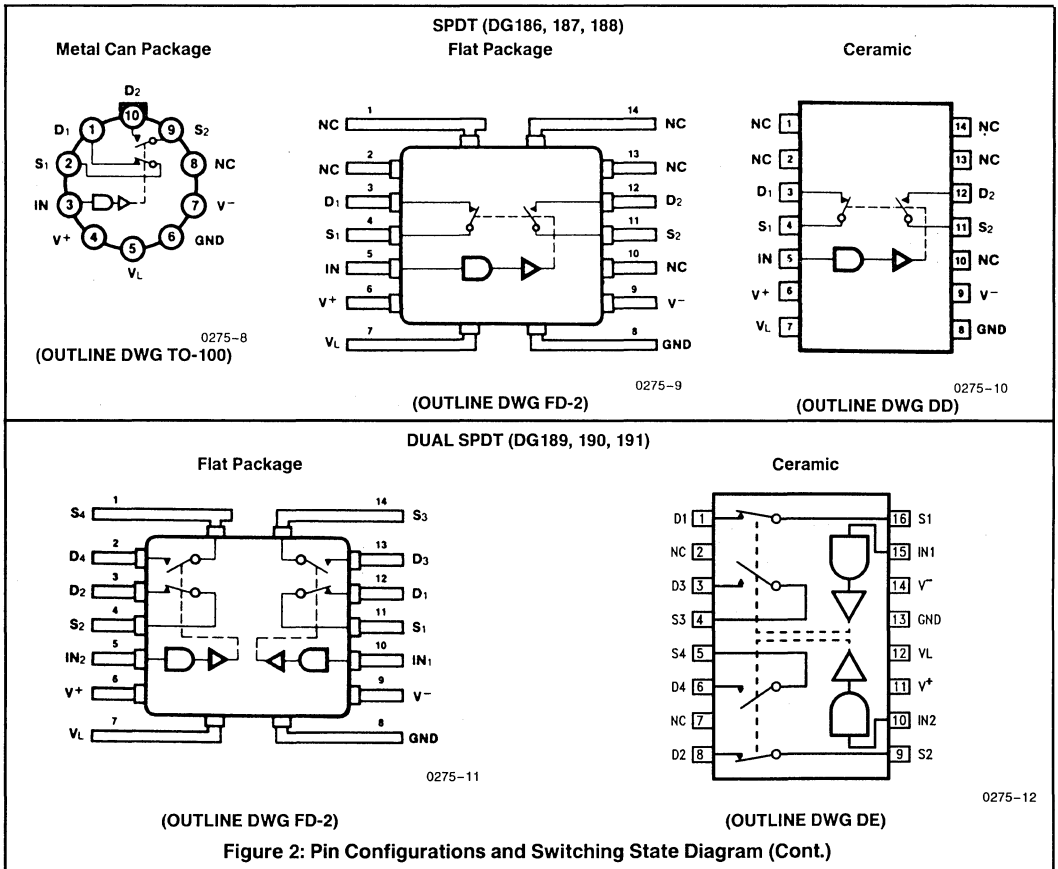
SPDT (DG186, 187, 188)

Metal Can Package

$D_2$
10
$D_1$ 1
9 $S_2$
$S_1$ 2
8 NC
IN 3
7 $V^-$
$V^+$ 4
6 GND
5
$V_L$

0275-8
(OUTLINE DWG TO-100)

Flat Package

NC 1
14 NC
NC 2
13 NC
$D_1$ 3
12 $D_2$
$S_1$ 4
11 $S_2$
IN 5
10 NC
$V^+$ 6
9 $V^-$
$V_L$ 7
8 GND

0275-9
(OUTLINE DWG FD-2)

Ceramic

NC 1
14 NC
NC 2
13 NC
$D_1$ 3
12 $D_2$
$S_1$ 4
11 $S_2$
IN 5
10 NC
$V^+$ 6
9 $V^-$
$V_L$ 7
8 GND

0275-10
(OUTLINE DWG DD)

DUAL SPDT (DG189, 190, 191)

Flat Package

$S_4$ 1
14 $S_3$
$D_4$ 2
13 $D_3$
$D_2$ 3
12 $D_1$
$S_2$ 4
11 $S_1$
$IN_2$ 5
10 $IN_1$
$V^+$ 6
9 $V^-$
$V_L$ 7
8 GND

0275-11
(OUTLINE DWG FD-2)

Ceramic

D1 1
16 S1
NC 2
15 IN1
D3 3
14 $V^-$
S3 4
13 GND
S4 5
12 VL
D4 6
11 $V^+$
NC 7
10 IN2
D2 8
9 S2

0275-12
(OUTLINE DWG DE)

Figure 2: Pin Configurations and Switching State Diagram (Cont.)